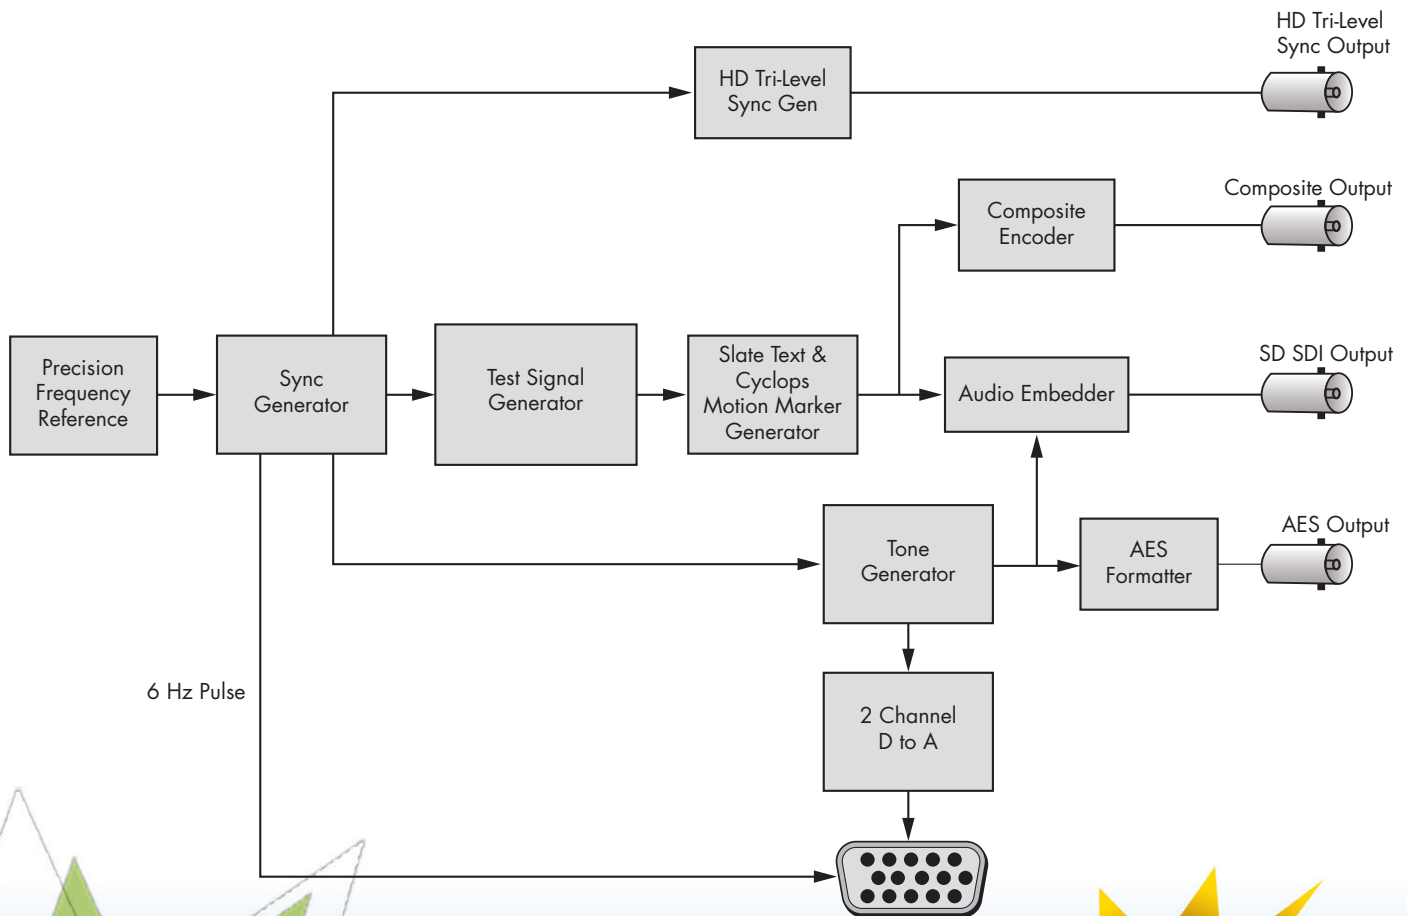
HD Tri-Level Sync Output

HD Tri-Level Sync Gen

Composite Output

Composite Encoder

SD SDI Output

Precision Frequency Reference

Sync Generator

Test Signal Generator

Slate Text & Cyclops Motion Marker Generator

Audio Embedder

AES Output

Tone Generator

AES Formatter

6 Hz Pulse

2 Channel D to A